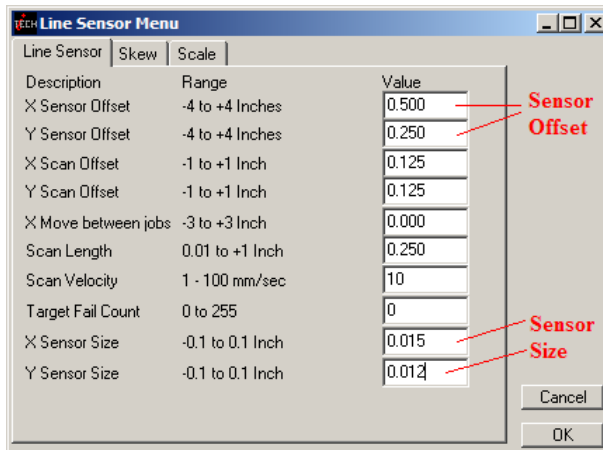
TECH Line Sensor Menu

Line Sensor | Skew | Scale

| Description | Range | Value |
|---|---|---|
| X Sensor Offset | -4 to +4 Inches | 0.500 |
| Y Sensor Offset | -4 to +4 Inches | 0.250 |
| X Scan Offset | -1 to +1 Inch | 0.125 |
| Y Scan Offset | -1 to +1 Inch | 0.125 |
| X Move between jobs | -3 to +3 Inch | 0.000 |
| Scan Length | 0.01 to +1 Inch | 0.250 |
| Scan Velocity | 1 - 100 mm/sec | 10 |
| Target Fail Count | 0 to 255 | 0 |
| X Sensor Size | -0.1 to 0.1 Inch | 0.015 |
| Y Sensor Size | -0.1 to 0.1 Inch | 0.012 |

Sensor Offset

Sensor Size

Cancel

OK